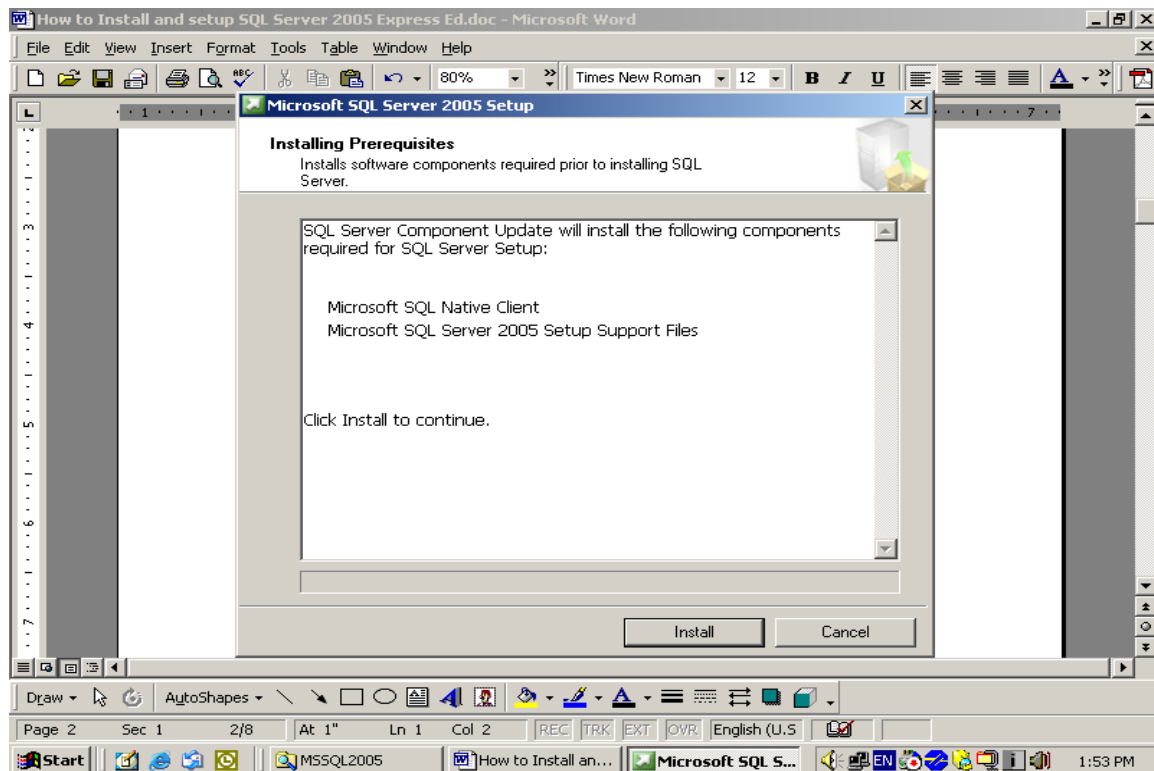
How to Install and setup SQL Server 2005 Express Ed.doc - Microsoft Word

File Edit View Insert Format Tools Table Window Help

80% Times New Roman 12 B I U

Microsoft SQL Server 2005 Setup

Installing Prerequisites
Installs software components required prior to installing SQL Server.

SQL Server Component Update will install the following components required for SQL Server Setup:

Microsoft SQL Native Client
Microsoft SQL Server 2005 Setup Support Files

Click Install to continue.

Install Cancel

Draw AutoShapes

Page 2 Sec 1 2/8 At 1" Ln 1 Col 2 REC TRK EXT OVR English (U.S

Start MSSQL2005 How to Install an... Microsoft SQL S... 1:53 PM